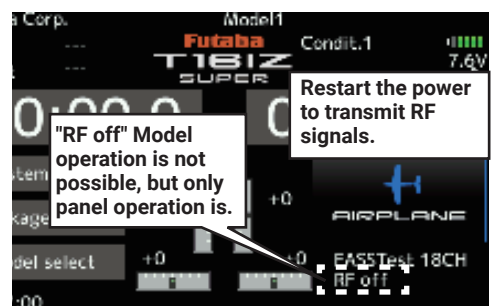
a Corp.
Model1
---
---
Futaba
T18IZ
SUPER
Condit.1
7.6V
Restart the power to transmit RF signals.
0:00.0
0
"RF off" Model operation is not possible, but only panel operation is.
stem
kage
+0
AIRPLANE
del select
+0
+0
FASSTest 18CH
RF off
:00